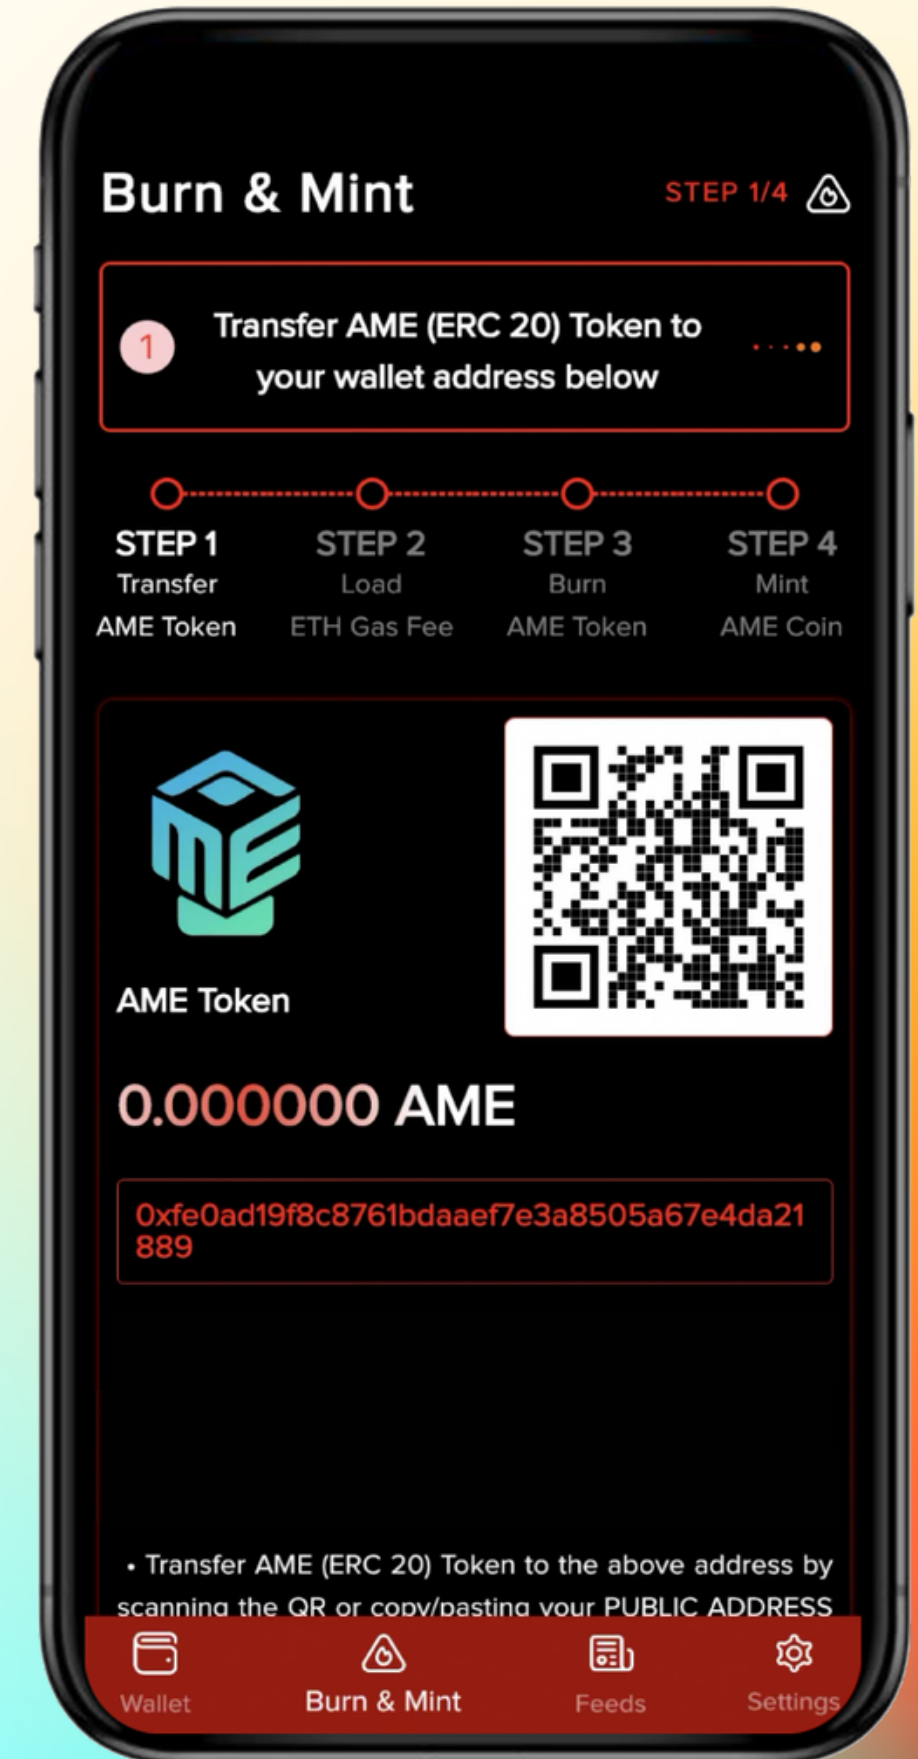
Burn & Mint

STEP 1/4

1 Transfer AME (ERC 20) Token to your wallet address below

STEP 1
Transfer
AME Token

STEP 2
Load
ETH Gas Fee

STEP 3
Burn
AME Token

STEP 4
Mint
AME Coin

AME Token

0.000000 AME

0xfe0ad19f8c8761bdaaef7e3a8505a67e4da21889

• Transfer AME (ERC 20) Token to the above address by scanning the QR or copy/pasting your PUBLIC ADDRESS

Wallet
Burn & Mint
Feeds
Settings